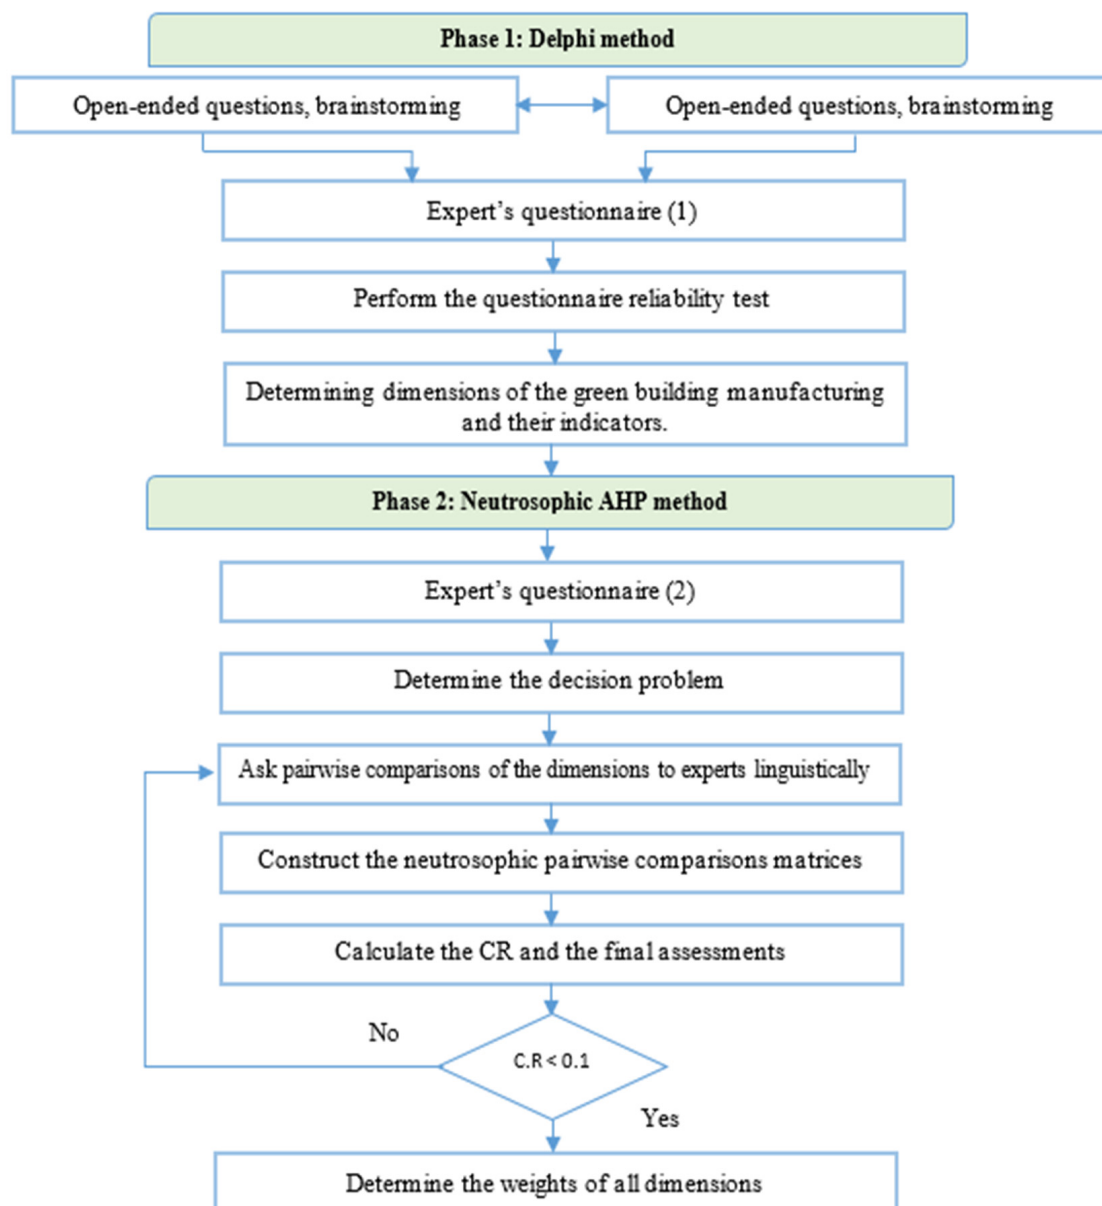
Phase 1: Delphi method

Open-ended questions, brainstorming

Open-ended questions, brainstorming

Expert's questionnaire (1)

Perform the questionnaire reliability test

Determining dimensions of the green building manufacturing and their indicators.

Phase 2: Neutrosophic AHP method

Expert's questionnaire (2)

Determine the decision problem

Ask pairwise comparisons of the dimensions to experts linguistically

Construct the neutrosophic pairwise comparisons matrices

Calculate the CR and the final assessments

No

C.R < 0.1

Yes

Determine the weights of all dimensions